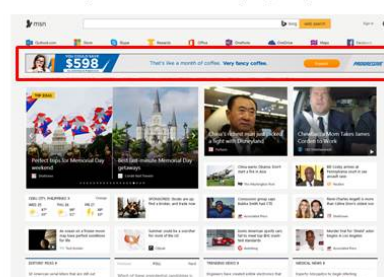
msn

web search

Sign in

Outlook.com

Skype

Rewards

Office

OneNote

Maps

Facebook

$598

That's like a month of coffee. Very fancy coffee.

PROGRESSIVE

TOP DEALS

Perfect trips for Memorial Day weekend

Best last-minute Memorial Day getaways

China's richest man just picked a fight with Disneyland

Chelsea Clinton Takes James Corden to Work

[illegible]